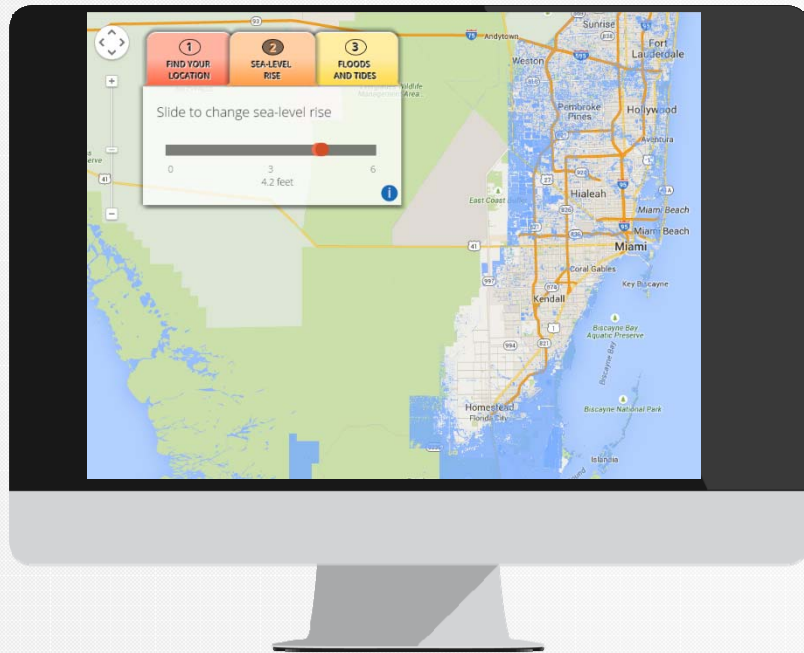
1
FIND YOUR LOCATION

2
SEA-LEVEL RISE

3
FLOODS AND TIDES

Slide to change sea-level rise

0
3
6
4.2 feet

i

+
−

93
75
Andytown
Sunrise
Fort Lauderdale
Weston
Pembroke Pines
Hollywood
Aventura
Hialeah
East Coast
Miami Beach
Miami Beach
Miami
41
Coral Gables
Key Biscayne
Kendall
Biscayne Bay Aquatic Preserve
Biscayne Bay
Homestead
Florida City
Biscayne National Park
Islandia
Wildlife Management Area
erve
41
27
826
874
821
997
994
1